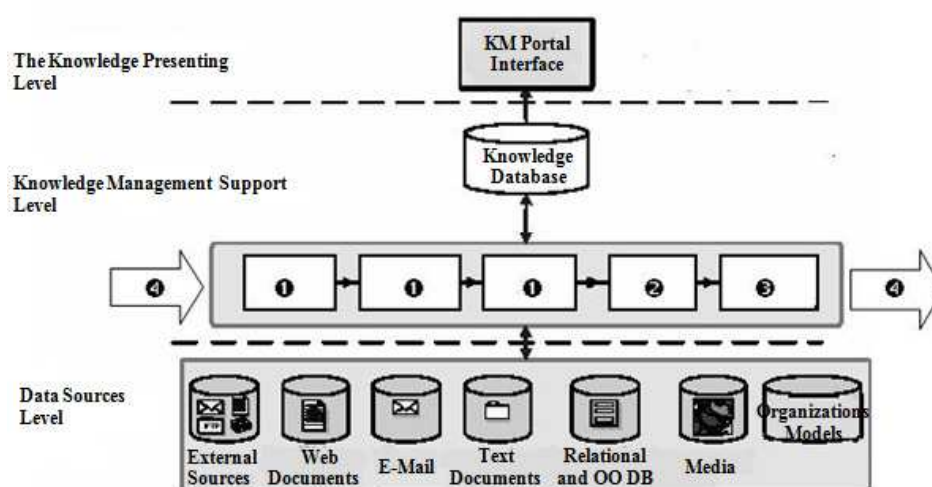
The Knowledge Presenting Level

KM Portal Interface

Knowledge Database

Knowledge Management Support Level

❹

❶

❶

❶

❷

❸

❹

Data Sources Level

FTP

External Sources

Web Documents

E-Mail

Text Documents

Relational and OO DB

Media

Organizations Models